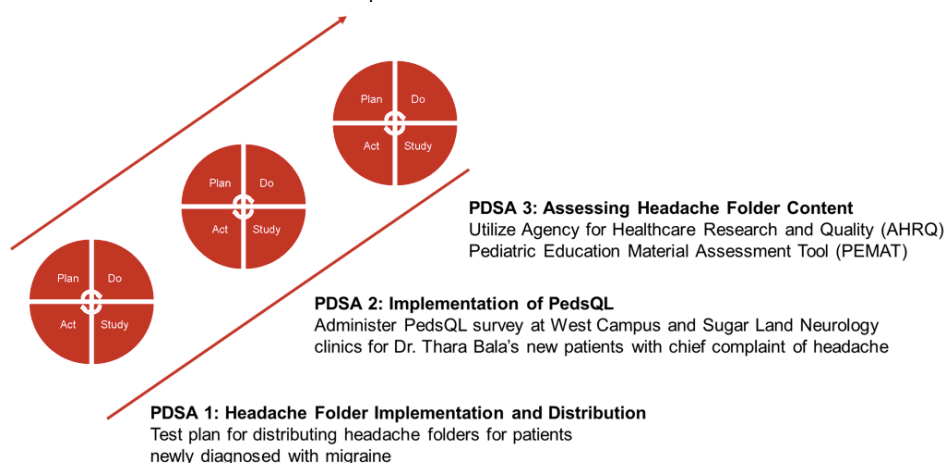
Plan
Do
Act
Study

Plan
Do
Act
Study

Plan
Do
Act
Study

**PDSA 3: Assessing Headache Folder Content**
Utilize Agency for Healthcare Research and Quality (AHRQ) Pediatric Education Material Assessment Tool (PEMAT)

**PDSA 2: Implementation of PedsQL**
Administer PedsQL survey at West Campus and Sugar Land Neurology clinics for Dr. Thara Bala's new patients with chief complaint of headache

**PDSA 1: Headache Folder Implementation and Distribution**
Test plan for distributing headache folders for patients newly diagnosed with migraine